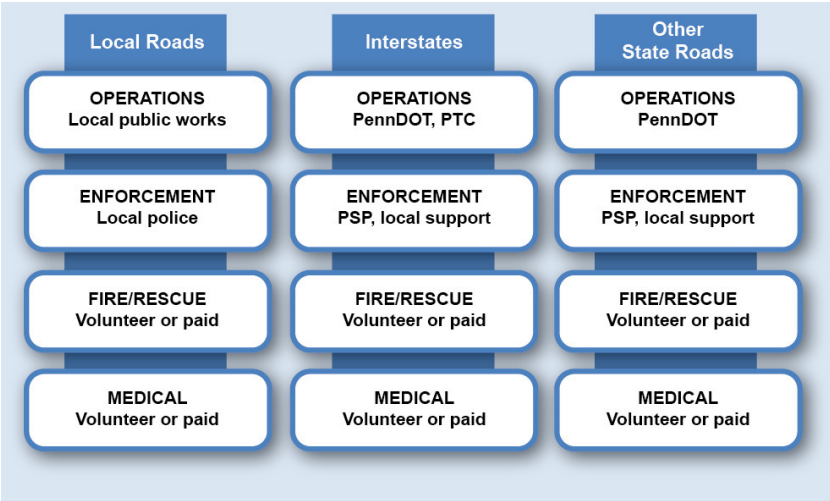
Local Roads

OPERATIONS
Local public works

ENFORCEMENT
Local police

FIRE/RESCUE
Volunteer or paid

MEDICAL
Volunteer or paid

Interstates

OPERATIONS
PennDOT, PTC

ENFORCEMENT
PSP, local support

FIRE/RESCUE
Volunteer or paid

MEDICAL
Volunteer or paid

Other
State Roads

OPERATIONS
PennDOT

ENFORCEMENT
PSP, local support

FIRE/RESCUE
Volunteer or paid

MEDICAL
Volunteer or paid